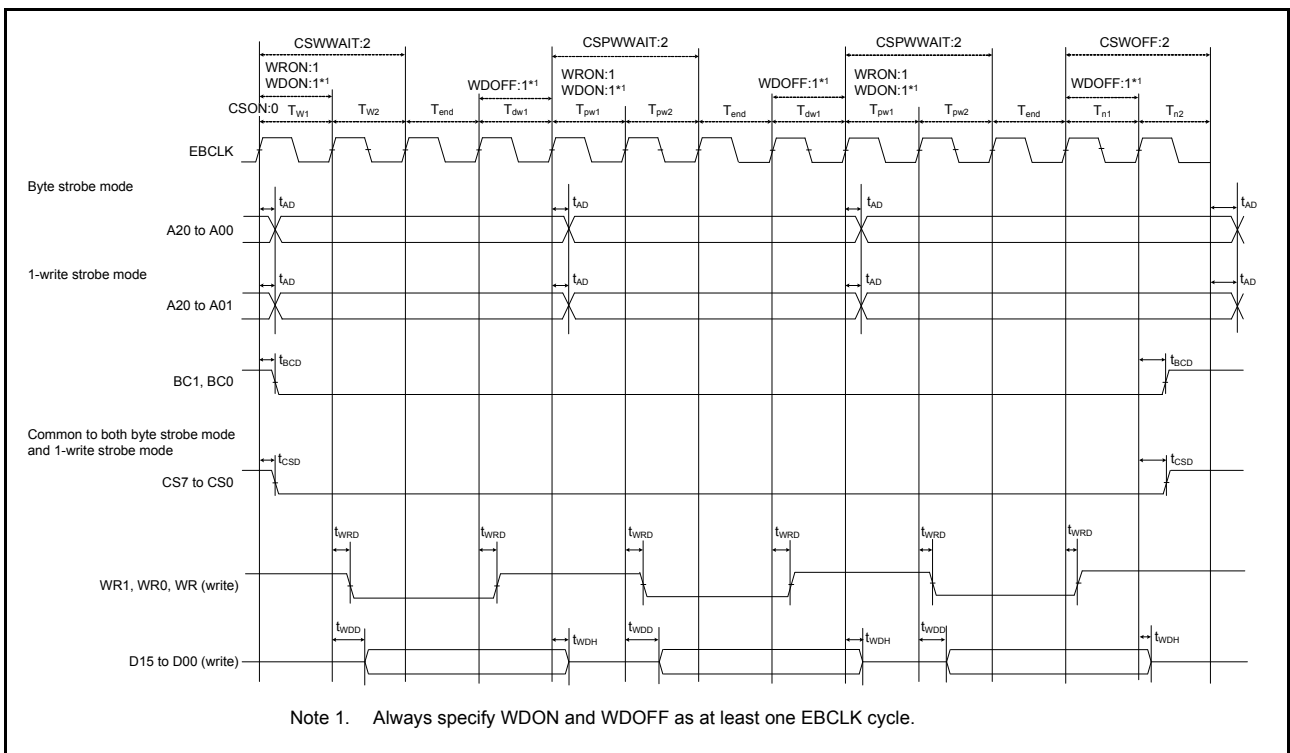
CSWWAIT:2
CSPWWAIT:2
CSPWWAIT:2
CSWOFF:2
WRON:1
WDON:1*1
WDOFF:1*1
WRON:1
WDON:1*1
WDOFF:1*1
WRON:1
WDON:1*1
WDOFF:1*1
CSON:0
$T_{W1}$ $T_{W2}$ $T_{end}$ $T_{dw1}$ $T_{pw1}$ $T_{pw2}$ $T_{end}$ $T_{dw1}$ $T_{pw1}$ $T_{pw2}$ $T_{end}$ $T_{n1}$ $T_{n2}$

EBCLK

Byte strobe mode
$t_{AD}$ $t_{AD}$ $t_{AD}$ $t_{AD}$
A20 to A00

1-write strobe mode
$t_{AD}$ $t_{AD}$ $t_{AD}$ $t_{AD}$
A20 to A01

$t_{BCD}$ $t_{BCD}$
BC1, BC0

Common to both byte strobe mode and 1-write strobe mode
$t_{CSD}$ $t_{CSD}$
CS7 to CS0

$t_{WRD}$ $t_{WRD}$ $t_{WRD}$ $t_{WRD}$ $t_{WRD}$ $t_{WRD}$
WR1, WR0, WR (write)

$t_{WDD}$ $t_{WDH}$ $t_{WDD}$ $t_{WDH}$ $t_{WDD}$ $t_{WDH}$
D15 to D00 (write)

Note 1. Always specify WDON and WDOFF as at least one EBCLK cycle.